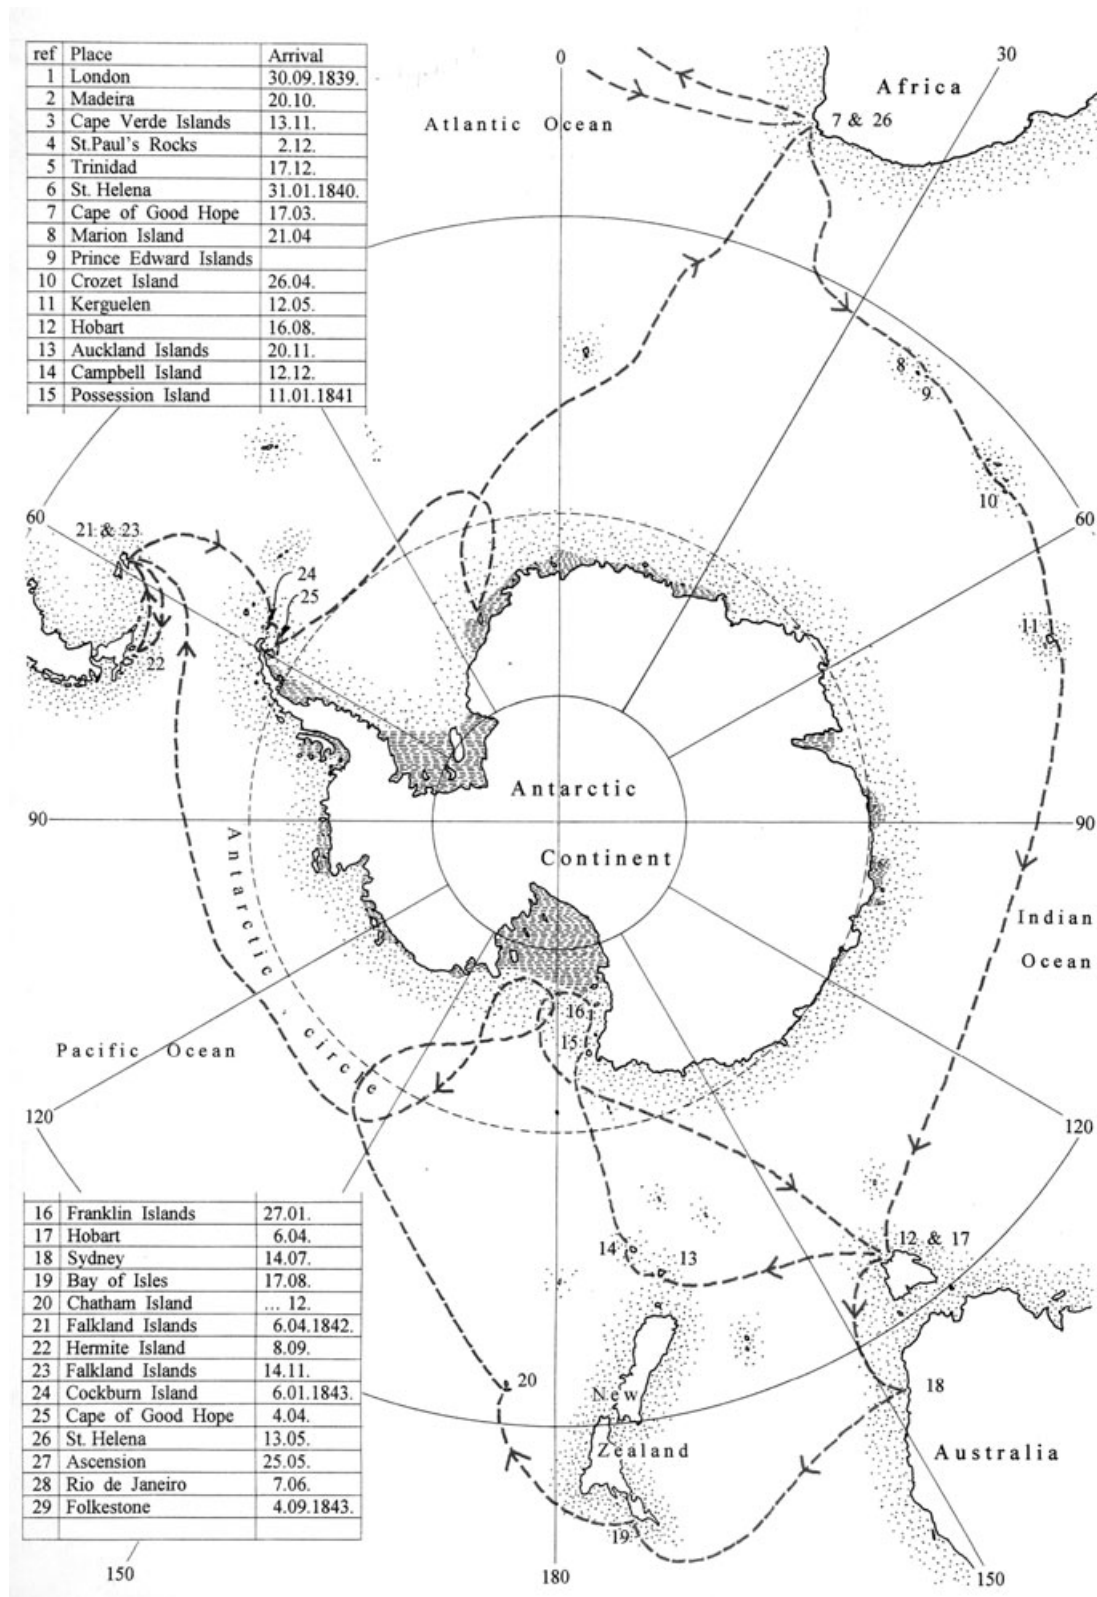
| ref | Place | Arrival |
|---|---|---|
| 1 | London | 30.09.1839. |
| 2 | Madeira | 20.10. |
| 3 | Cape Verde Islands | 13.11. |
| 4 | St.Paul's Rocks | 2.12. |
| 5 | Trinidad | 17.12. |
| 6 | St. Helena | 31.01.1840. |
| 7 | Cape of Good Hope | 17.03. |
| 8 | Marion Island | 21.04 |
| 9 | Prince Edward Islands | |
| 10 | Crozet Island | 26.04. |
| 11 | Kerguelen | 12.05. |
| 12 | Hobart | 16.08. |
| 13 | Auckland Islands | 20.11. |
| 14 | Campbell Island | 12.12. |
| 15 | Possession Island | 11.01.1841 |

0

30

Africa

Atlantic Ocean

7 & 26

8

9

10

60

60

21 & 23

24

25

22

11

Antarctic

90

90

Continent

Antarctic circle

Indian Ocean

16

15

Pacific Ocean

120

120

14

13

12 & 17

18

20

New Zealand

Australia

19

| 16 | Franklin Islands | 27.01. |
|---|---|---|
| 17 | Hobart | 6.04. |
| 18 | Sydney | 14.07. |
| 19 | Bay of Isles | 17.08. |
| 20 | Chatham Island | ... 12. |
| 21 | Falkland Islands | 6.04.1842. |
| 22 | Hermite Island | 8.09. |
| 23 | Falkland Islands | 14.11. |
| 24 | Cockburn Island | 6.01.1843. |
| 25 | Cape of Good Hope | 4.04. |
| 26 | St. Helena | 13.05. |
| 27 | Ascension | 25.05. |
| 28 | Rio de Janeiro | 7.06. |
| 29 | Folkestone | 4.09.1843. |

150

180

150